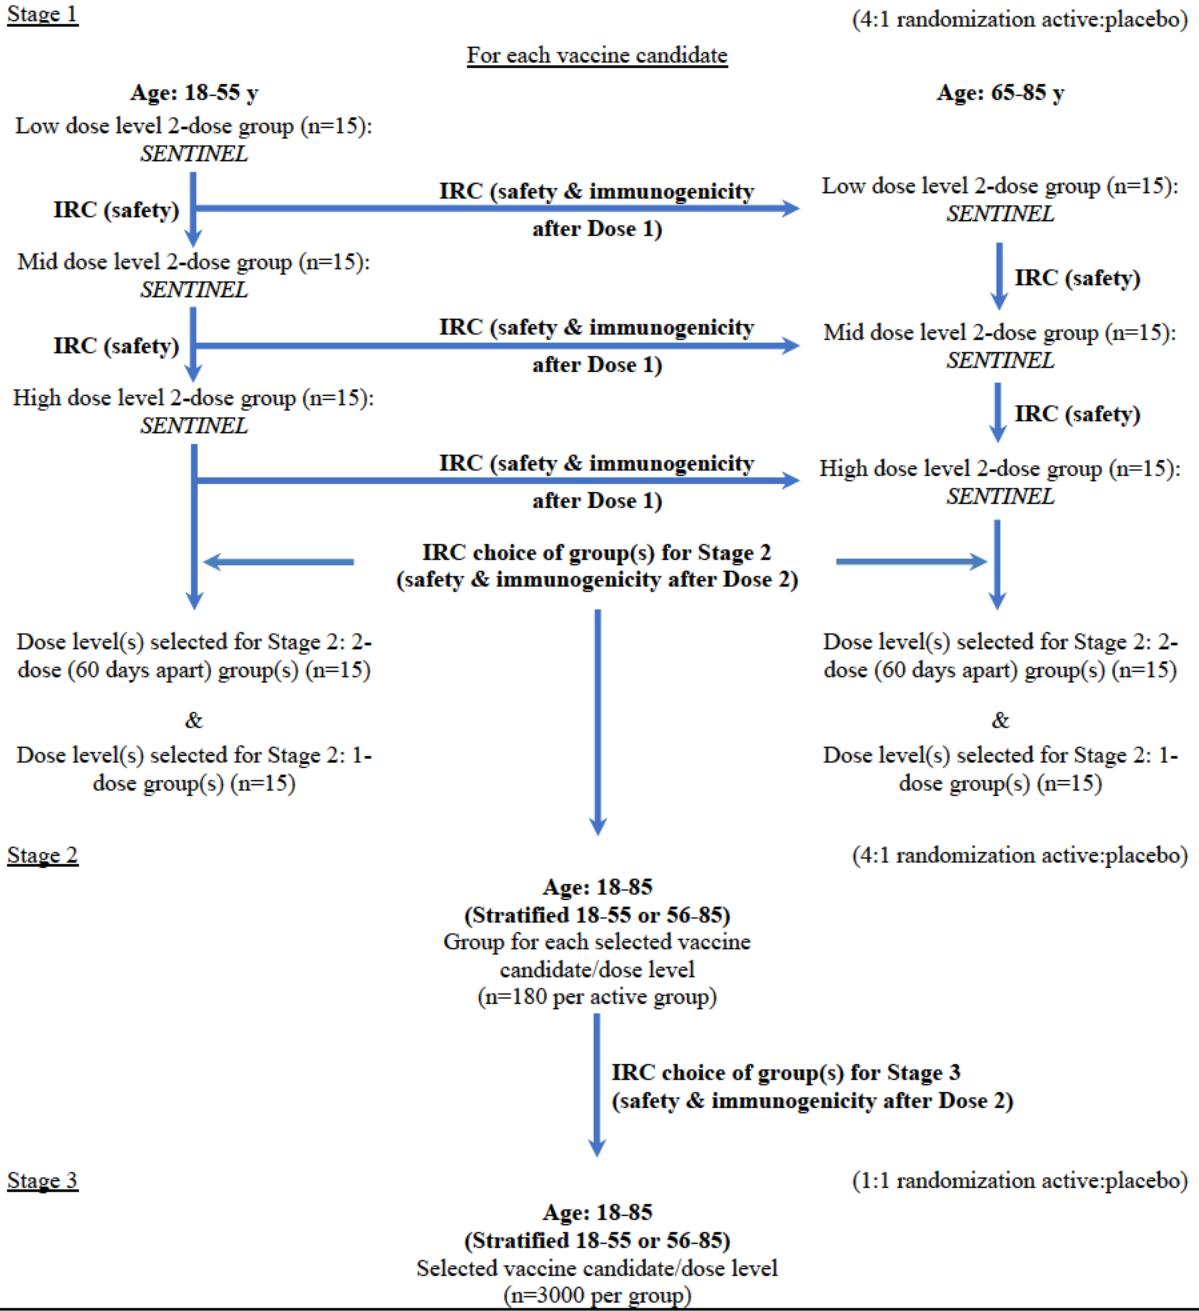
Stage 1

(4:1 randomization active:placebo)

For each vaccine candidate

Age: 18-55 y

Age: 65-85 y

Low dose level 2-dose group (n=15): SENTINEL

IRC (safety)

IRC (safety & immunogenicity after Dose 1)

Low dose level 2-dose group (n=15): SENTINEL

Mid dose level 2-dose group (n=15): SENTINEL

IRC (safety)

IRC (safety)

IRC (safety & immunogenicity after Dose 1)

Mid dose level 2-dose group (n=15): SENTINEL

High dose level 2-dose group (n=15): SENTINEL

IRC (safety)

IRC (safety & immunogenicity after Dose 1)

High dose level 2-dose group (n=15): SENTINEL

IRC choice of group(s) for Stage 2 (safety & immunogenicity after Dose 2)

Dose level(s) selected for Stage 2: 2-dose (60 days apart) group(s) (n=15)

&

Dose level(s) selected for Stage 2: 1-dose group(s) (n=15)

Dose level(s) selected for Stage 2: 2-dose (60 days apart) group(s) (n=15)

&

Dose level(s) selected for Stage 2: 1-dose group(s) (n=15)

Stage 2

(4:1 randomization active:placebo)

Age: 18-85
(Stratified 18-55 or 56-85)
Group for each selected vaccine candidate/dose level
(n=180 per active group)

IRC choice of group(s) for Stage 3
(safety & immunogenicity after Dose 2)

Stage 3

(1:1 randomization active:placebo)

Age: 18-85
(Stratified 18-55 or 56-85)
Selected vaccine candidate/dose level
(n=3000 per group)